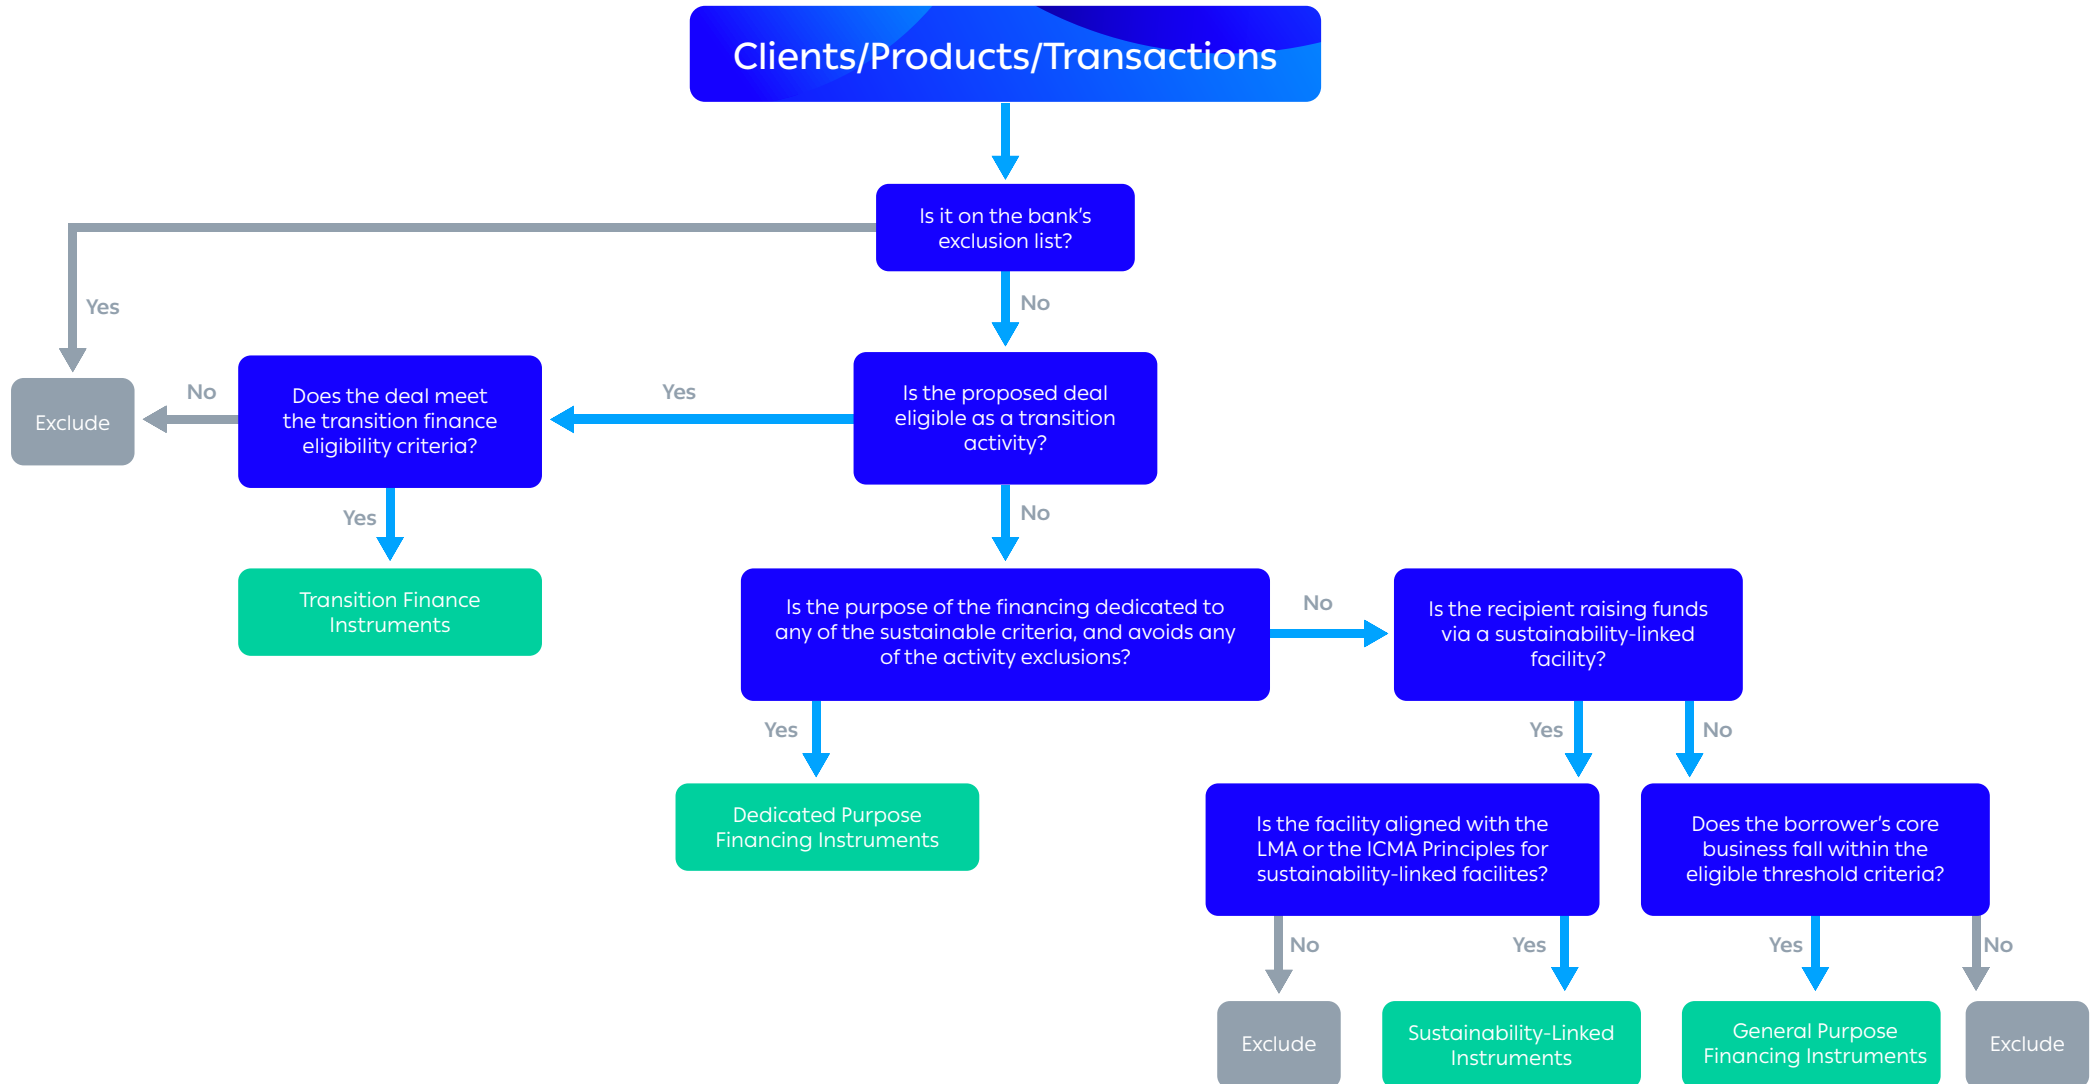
Clients/Products/Transactions

Is it on the bank's exclusion list?

Yes

Exclude

No

Is the proposed deal eligible as a transition activity?

Yes

No

Does the deal meet the transition finance eligibility criteria?

Yes

Transition Finance Instruments

No

Is the purpose of the financing dedicated to any of the sustainable criteria, and avoids any of the activity exclusions?

No

Is the recipient raising funds via a sustainability-linked facility?

Yes

Dedicated Purpose Financing Instruments

Yes

No

Is the facility aligned with the LMA or the ICMA Principles for sustainability-linked facilites?

Does the borrower's core business fall within the eligible threshold criteria?

No

Yes

Yes

No

Exclude

Sustainability-Linked Instruments

General Purpose Financing Instruments

Exclude